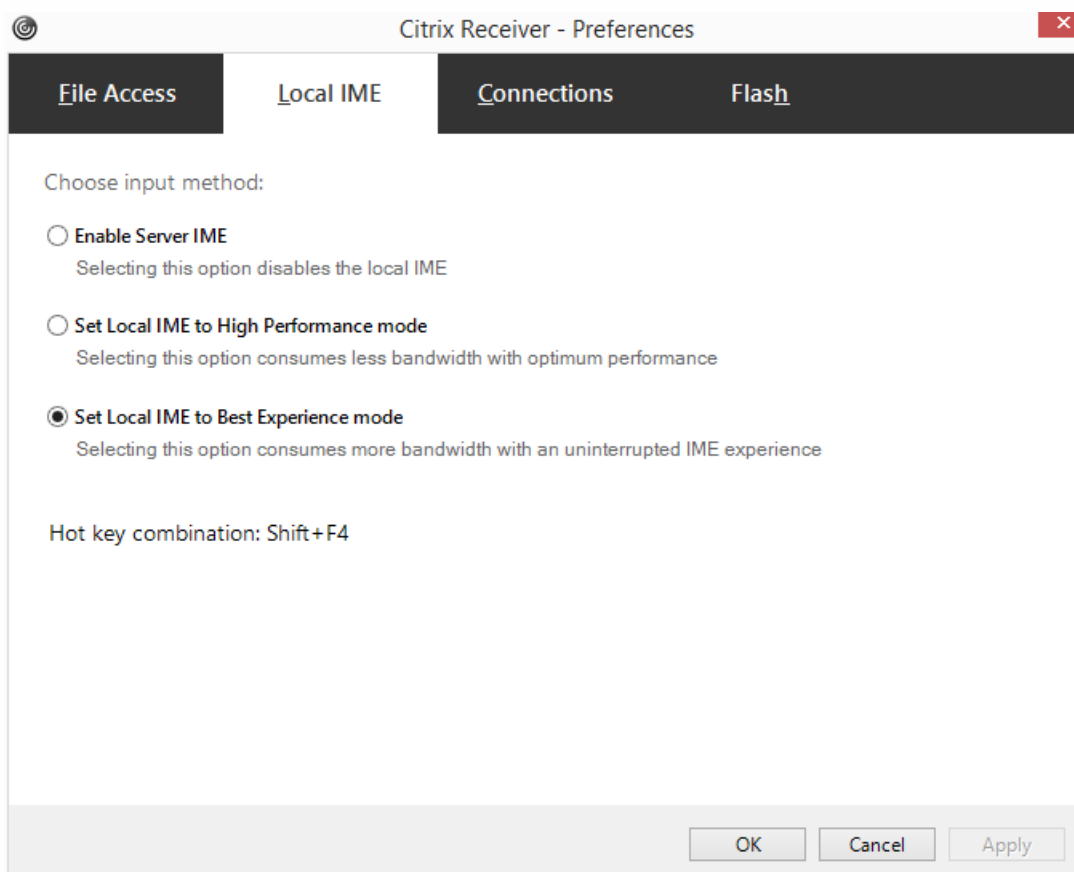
Citrix Receiver - Preferences

File Access | Local IME | Connections | Flash

Choose input method:

Enable Server IME
Selecting this option disables the local IME

Set Local IME to High Performance mode
Selecting this option consumes less bandwidth with optimum performance

Set Local IME to Best Experience mode
Selecting this option consumes more bandwidth with an uninterrupted IME experience

Hot key combination: Shift+F4

OK | Cancel | Apply